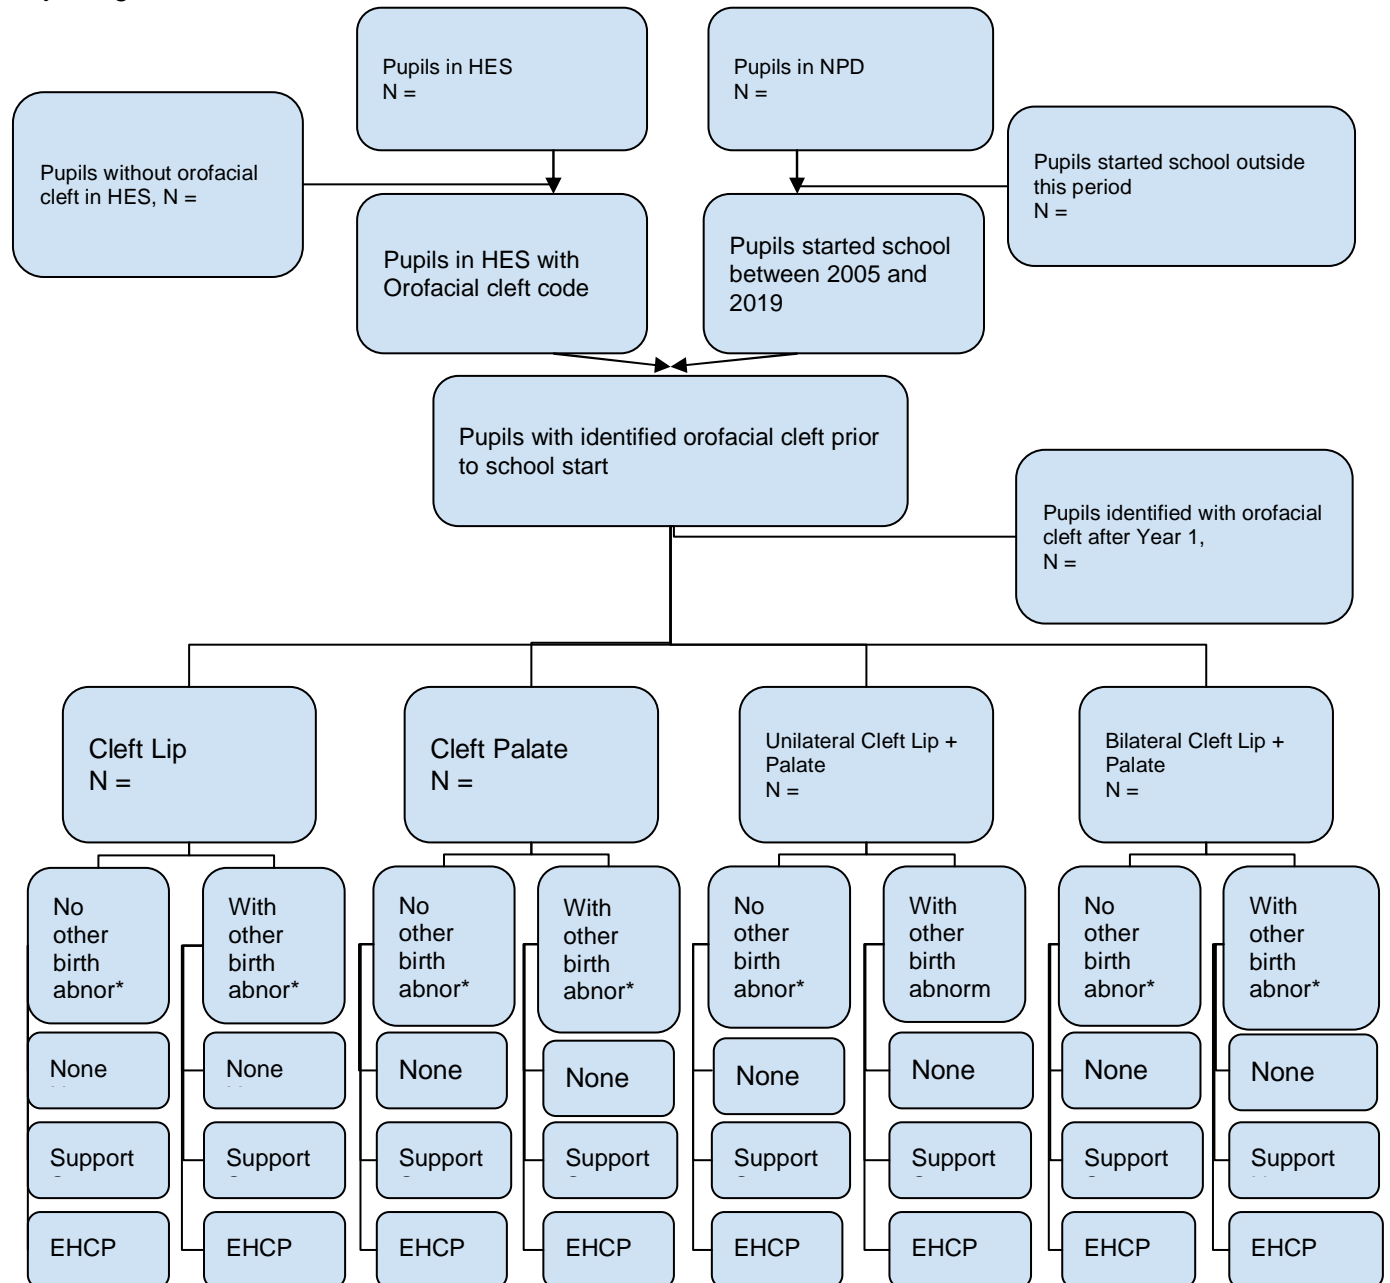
Pupils in HES
N =

Pupils in NPD
N =

Pupils without orofacial cleft in HES, N =

Pupils in HES with Orofacial cleft code

Pupils started school between 2005 and 2019

Pupils started school outside this period
N =

Pupils with identified orofacial cleft prior to school start

Pupils identified with orofacial cleft after Year 1,
N =

Cleft Lip
N =

Cleft Palate
N =

Unilateral Cleft Lip + Palate
N =

Bilateral Cleft Lip + Palate
N =

No other birth abnor*

With other birth abnor*

No other birth abnor*

With other birth abnor*

No other birth abnor*

With other birth abnorm

No other birth abnor*

With other birth abnor*

None

None

None

None

None

None

None

None

Support

Support

Support

Support

Support

Support

Support

Support

EHCP

EHCP

EHCP

EHCP

EHCP

EHCP

EHCP

EHCP